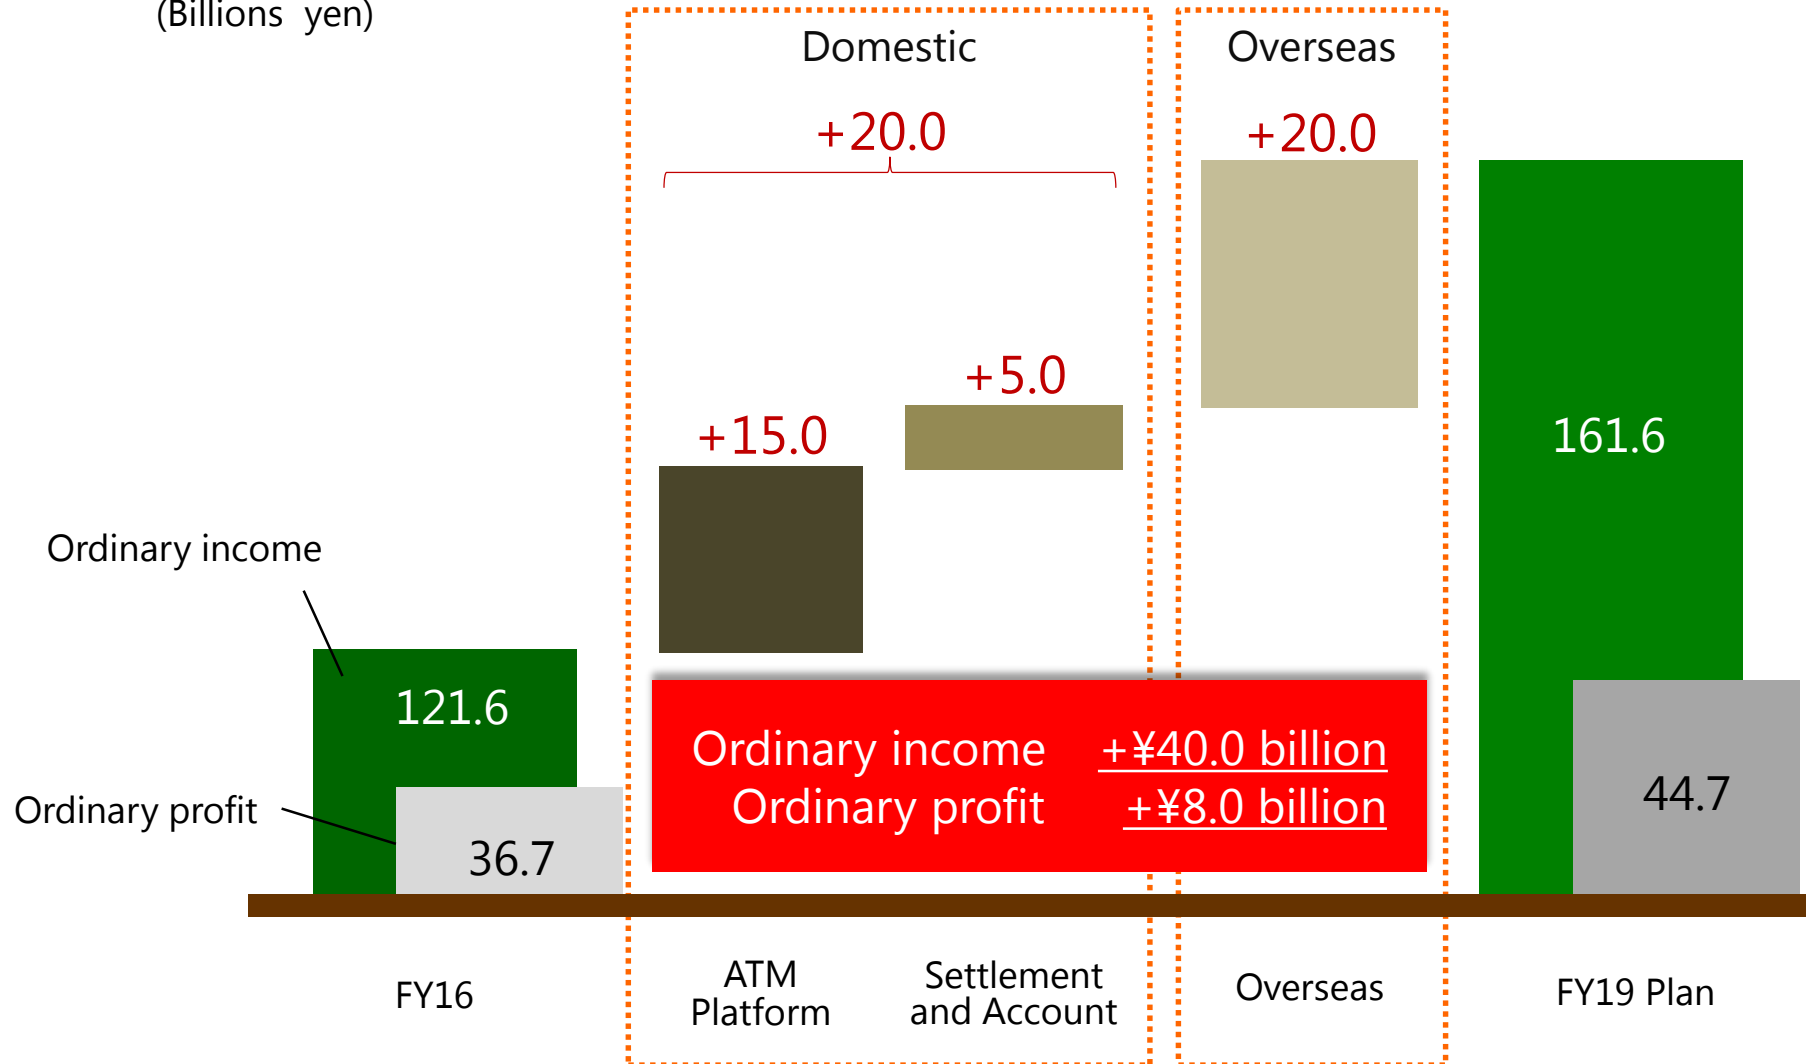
(Billions yen)

Domestic

Overseas

+20.0

+20.0

+5.0

+15.0

161.6

Ordinary income

121.6

Ordinary income +¥40.0 billion
Ordinary profit +¥8.0 billion

44.7

Ordinary profit

36.7

FY16

ATM Platform

Settlement and Account

Overseas

FY19 Plan